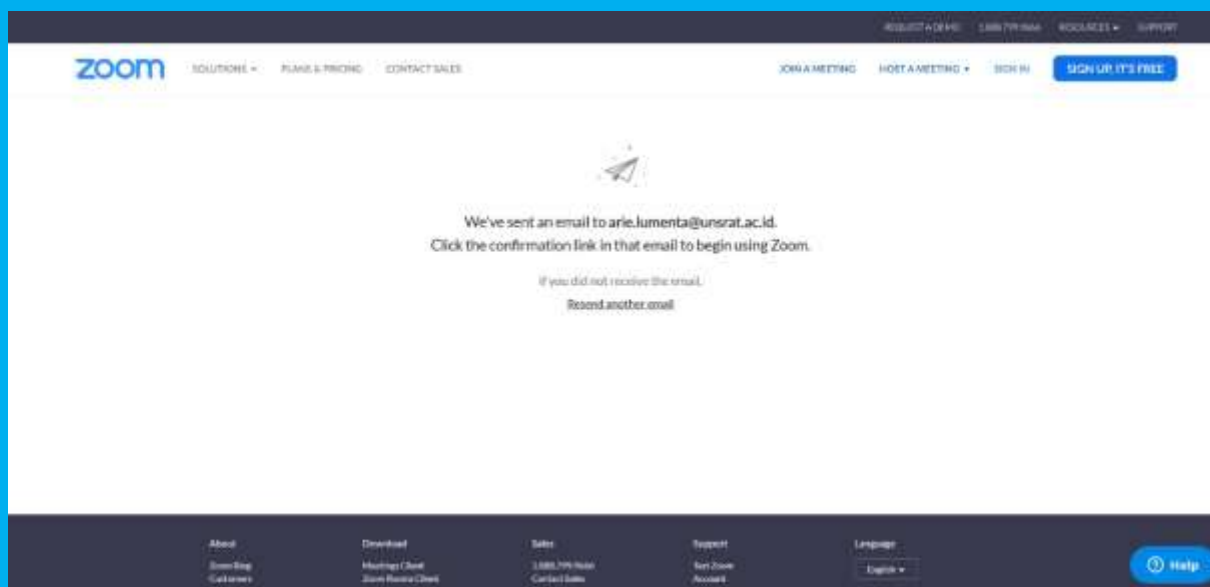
REQUEST A DEMO 1.888.799.9666 RESOURCES ▾ SUPPORT

zoom SOLUTIONS ▾ PLANS & PRICING CONTACT SALES JOIN A MEETING HOST A MEETING ▾ SIGN IN SIGN UP, IT'S FREE

We've sent an email to arie.lumenta@unsrat.ac.id.
Click the confirmation link in that email to begin using Zoom.

If you did not receive the email,
Resend another email

About
Zoom Blog
Customers

Download
Meetings Client
Zoom Rooms Client

Sales
1.888.799.9666
Contact Sales

Support
Test Zoom
Account

Language
English ▾

Help